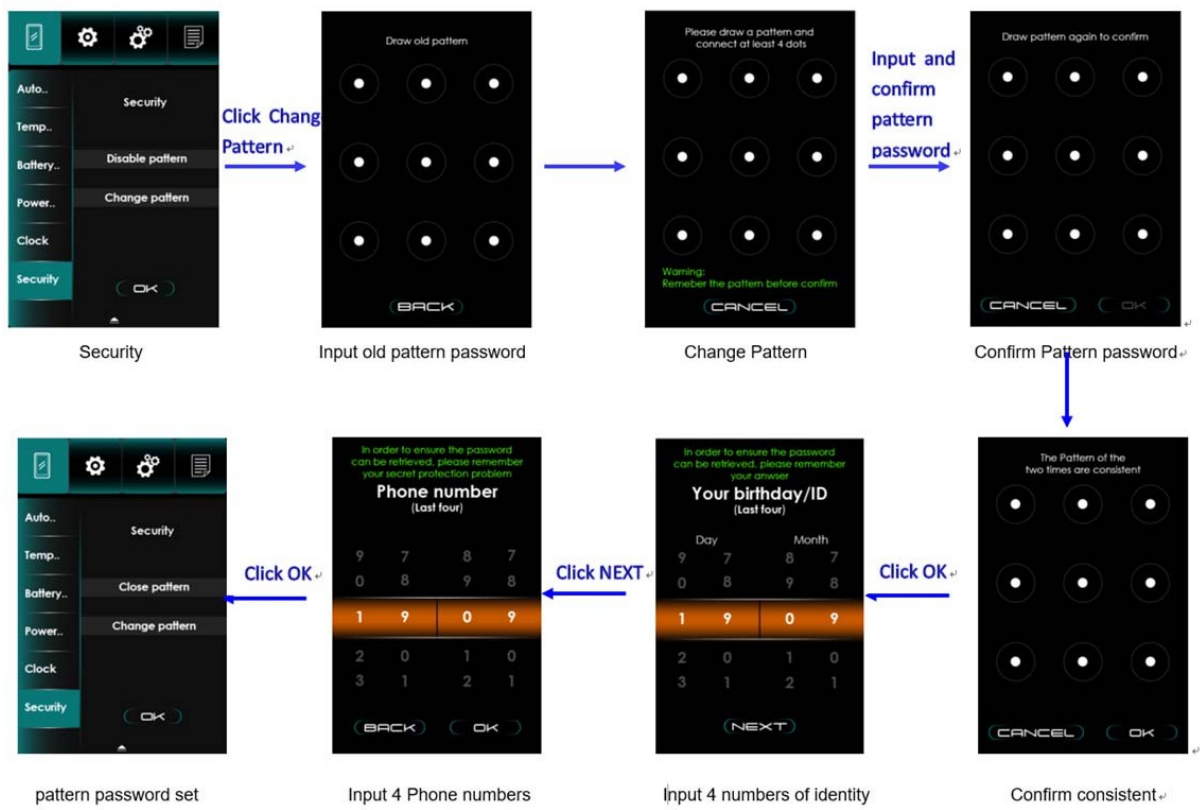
Auto..
Temp..
Battery..
Power..
Clock
Security

Security

Disable pattern

Change pattern

OK

Click Chang Pattern

Draw old pattern

BACK

Please draw a pattern and connect at least 4 dots

Warning:
Remeber the pattern before confirm

CANCEL

Input and confirm pattern password

Draw pattern again to confirm

CANCEL OK

Security

Input old pattern password

Change Pattern

Confirm Pattern password

Auto..
Temp..
Battery..
Power..
Clock
Security

Security

Close pattern

Change pattern

OK

Click OK

In order to ensure the password can be retrieved, please remember your secret protection problem

Phone number
(Last four)

| 9 | 7 | 8 | 7 |
|---|---|---|---|
| 0 | 8 | 9 | 8 |
| 1 | 9 | 0 | 9 |
| 2 | 0 | 1 | 0 |
| 3 | 1 | 2 | 1 |

BACK OK

Click NEXT

In order to ensure the password can be retrieved, please remember your anwser

Your birthday/ID
(Last four)

Day Month

| 9 | 7 | 8 | 7 |
|---|---|---|---|
| 0 | 8 | 9 | 8 |
| 1 | 9 | 0 | 9 |
| 2 | 0 | 1 | 0 |
| 3 | 1 | 2 | 1 |

NEXT

Click OK

The Pattern of the two times are consistent

CANCEL OK

pattern password set

Input 4 Phone numbers

Input 4 numbers of identity

Confirm consistent